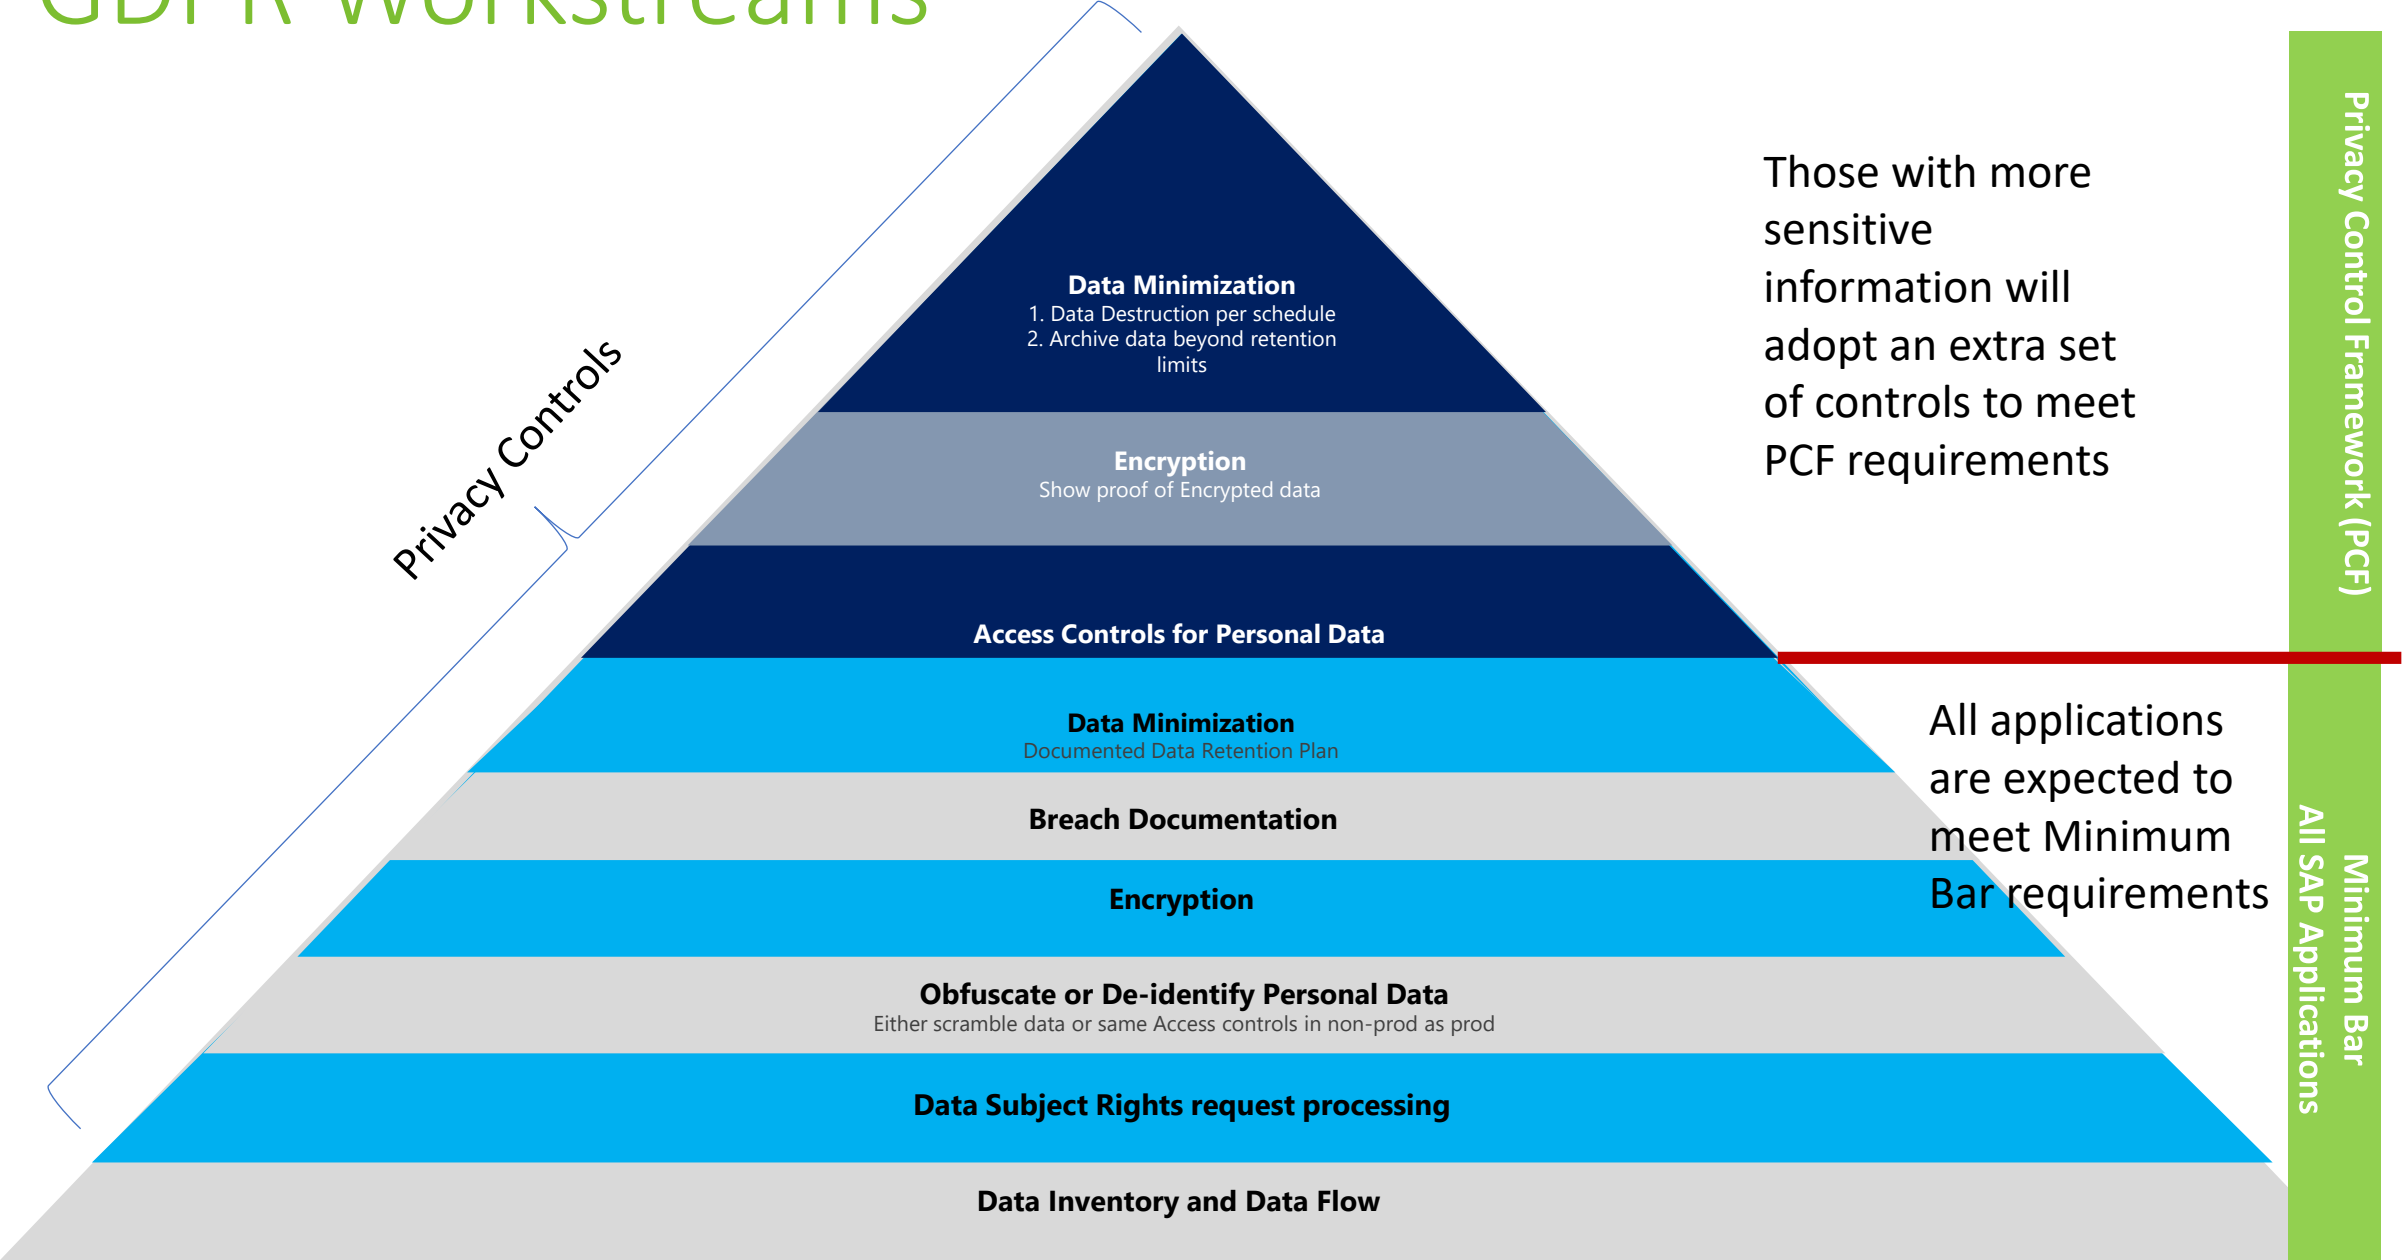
GDPR Workstreams

Privacy Controls

Data Minimization
1. Data Destruction per schedule
2. Archive data beyond retention limits

Encryption
Show proof of Encrypted data

Access Controls for Personal Data

Data Minimization
Documented Data Retention Plan

Breach Documentation

Encryption

Obfuscate or De-identify Personal Data
Either scramble data or same Access controls in non-prod as prod

Data Subject Rights request processing

Data Inventory and Data Flow

Those with more sensitive information will adopt an extra set of controls to meet PCF requirements

All applications are expected to meet Minimum Bar requirements

Privacy Control Framework (PCF)

Minimum Bar
All SAP Applications